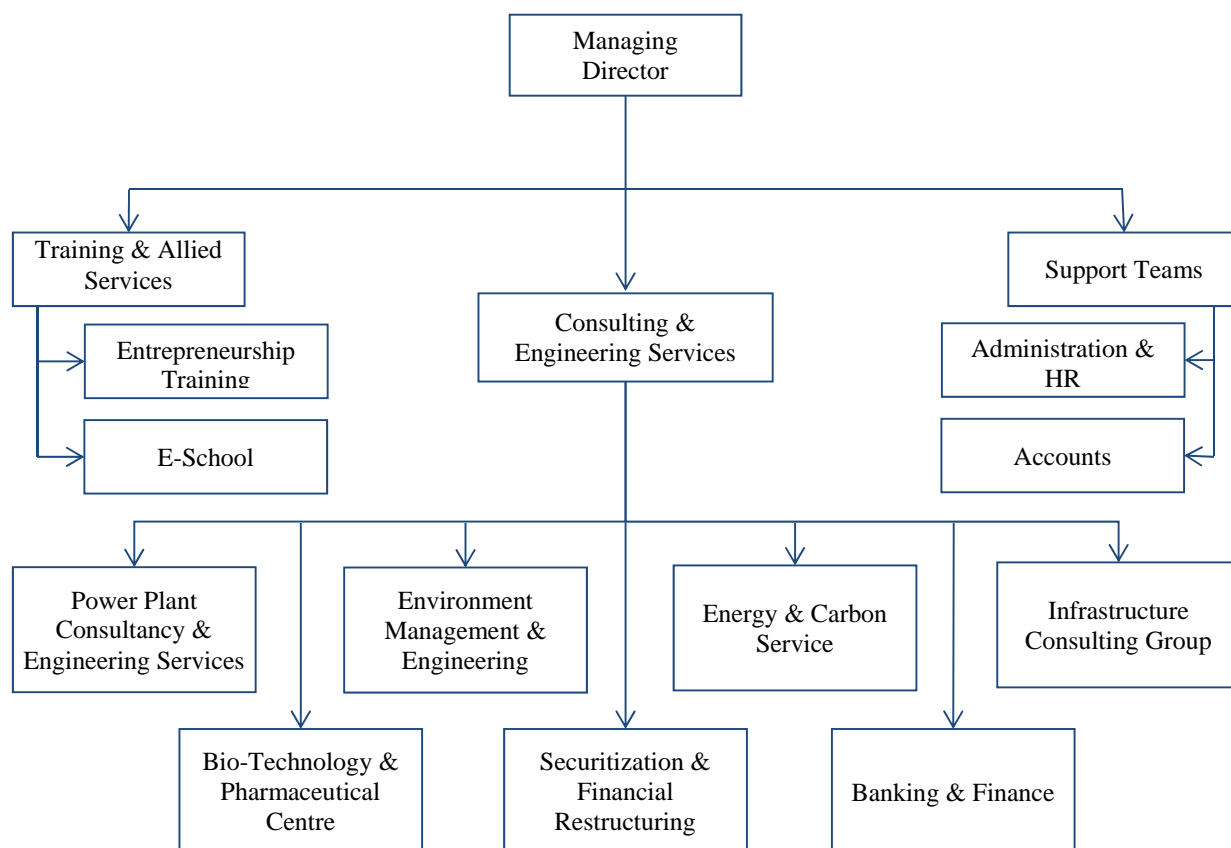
Managing Director

Training & Allied Services

Consulting & Engineering Services

Support Teams

Entrepreneurship Training

E-School

Administration & HR

Accounts

Power Plant Consultancy & Engineering Services

Environment Management & Engineering

Energy & Carbon Service

Infrastructure Consulting Group

Bio-Technology & Pharmaceutical Centre

Securitization & Financial Restructuring

Banking & Finance